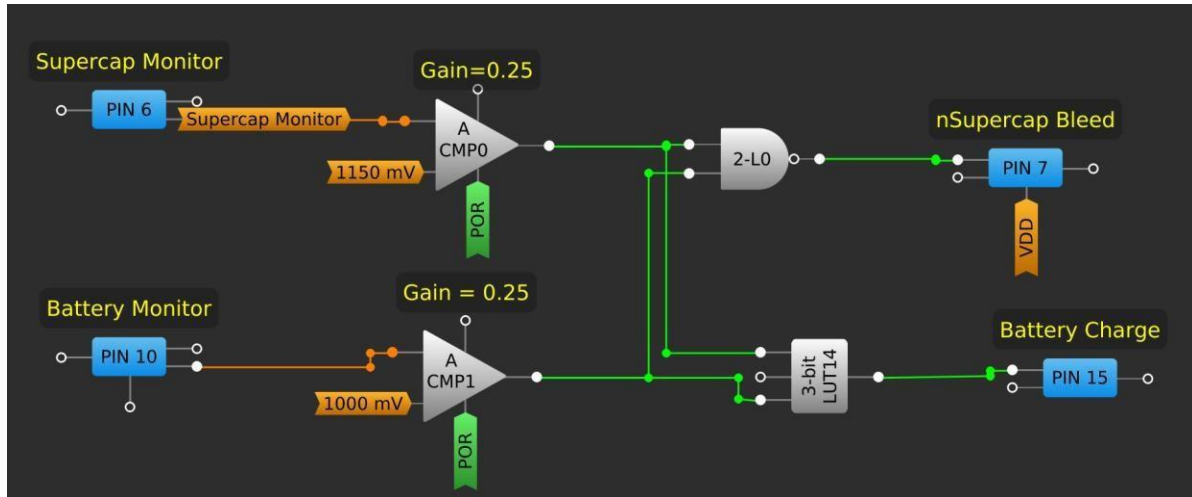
Supercap Monitor

PIN 6

Supercap Monitor

Gain=0.25

A
CMP0

1150 mV

POR

2-L0

nSupercap Bleed

PIN 7

VDD

Battery Monitor

PIN 10

Gain = 0.25

A
CMP1

1000 mV

POR

3-bit
LUT14

Battery Charge

PIN 15